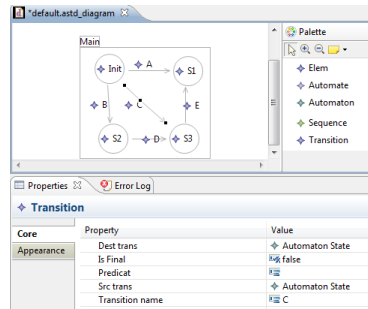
*default.astd_diagram ☒

Main

Init
A
S1
B
C
E
S2
D
S3

Palette
Elem
Automate
Automaton
Sequence
Transition

Properties ☒ Error Log

Transition

Core
Appearance

| Property | Value |
|---|---|
| Dest trans | Automaton State |
| Is Final | false |
| Predicat | |
| Src trans | Automaton State |
| Transition name | C |